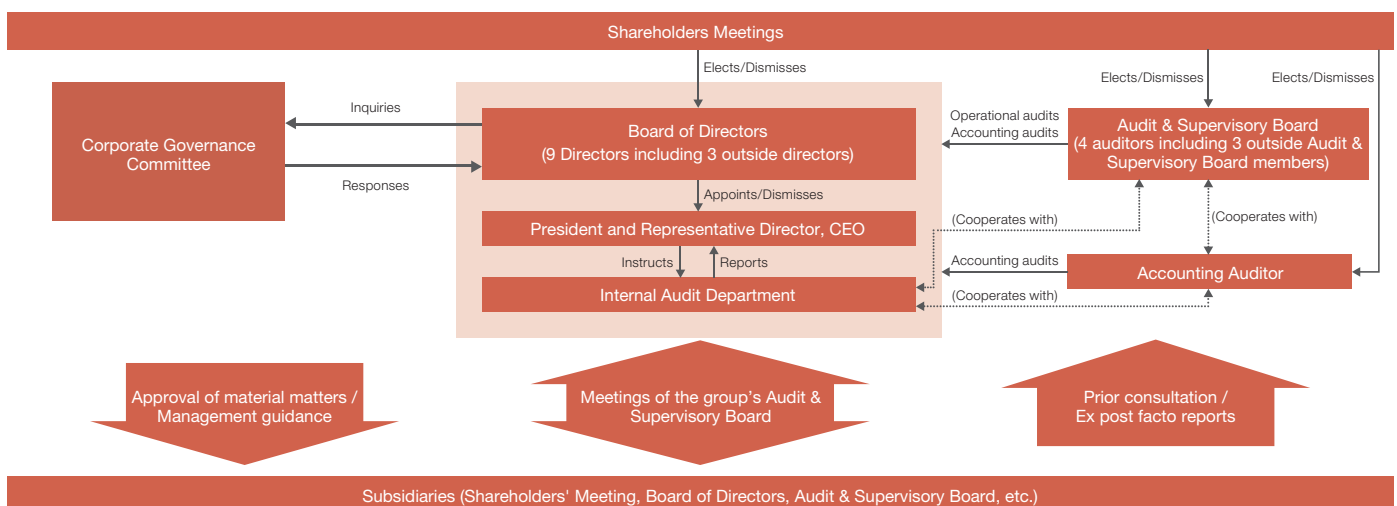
Shareholders Meetings

Elects/Dismisses

Elects/Dismisses

Elects/Dismisses

Corporate Governance Committee

Inquiries

Responses

Board of Directors
(9 Directors including 3 outside directors)

Appoints/Dismisses

President and Representative Director, CEO

Instructs

Reports

Internal Audit Department

Operational audits
Accounting audits

Audit & Supervisory Board
(4 auditors including 3 outside Audit & Supervisory Board members)

(Cooperates with)

(Cooperates with)

Accounting audits

Accounting Auditor

(Cooperates with)

Approval of material matters / Management guidance

Meetings of the group's Audit & Supervisory Board

Prior consultation / Ex post facto reports

Subsidiaries (Shareholders' Meeting, Board of Directors, Audit & Supervisory Board, etc.)